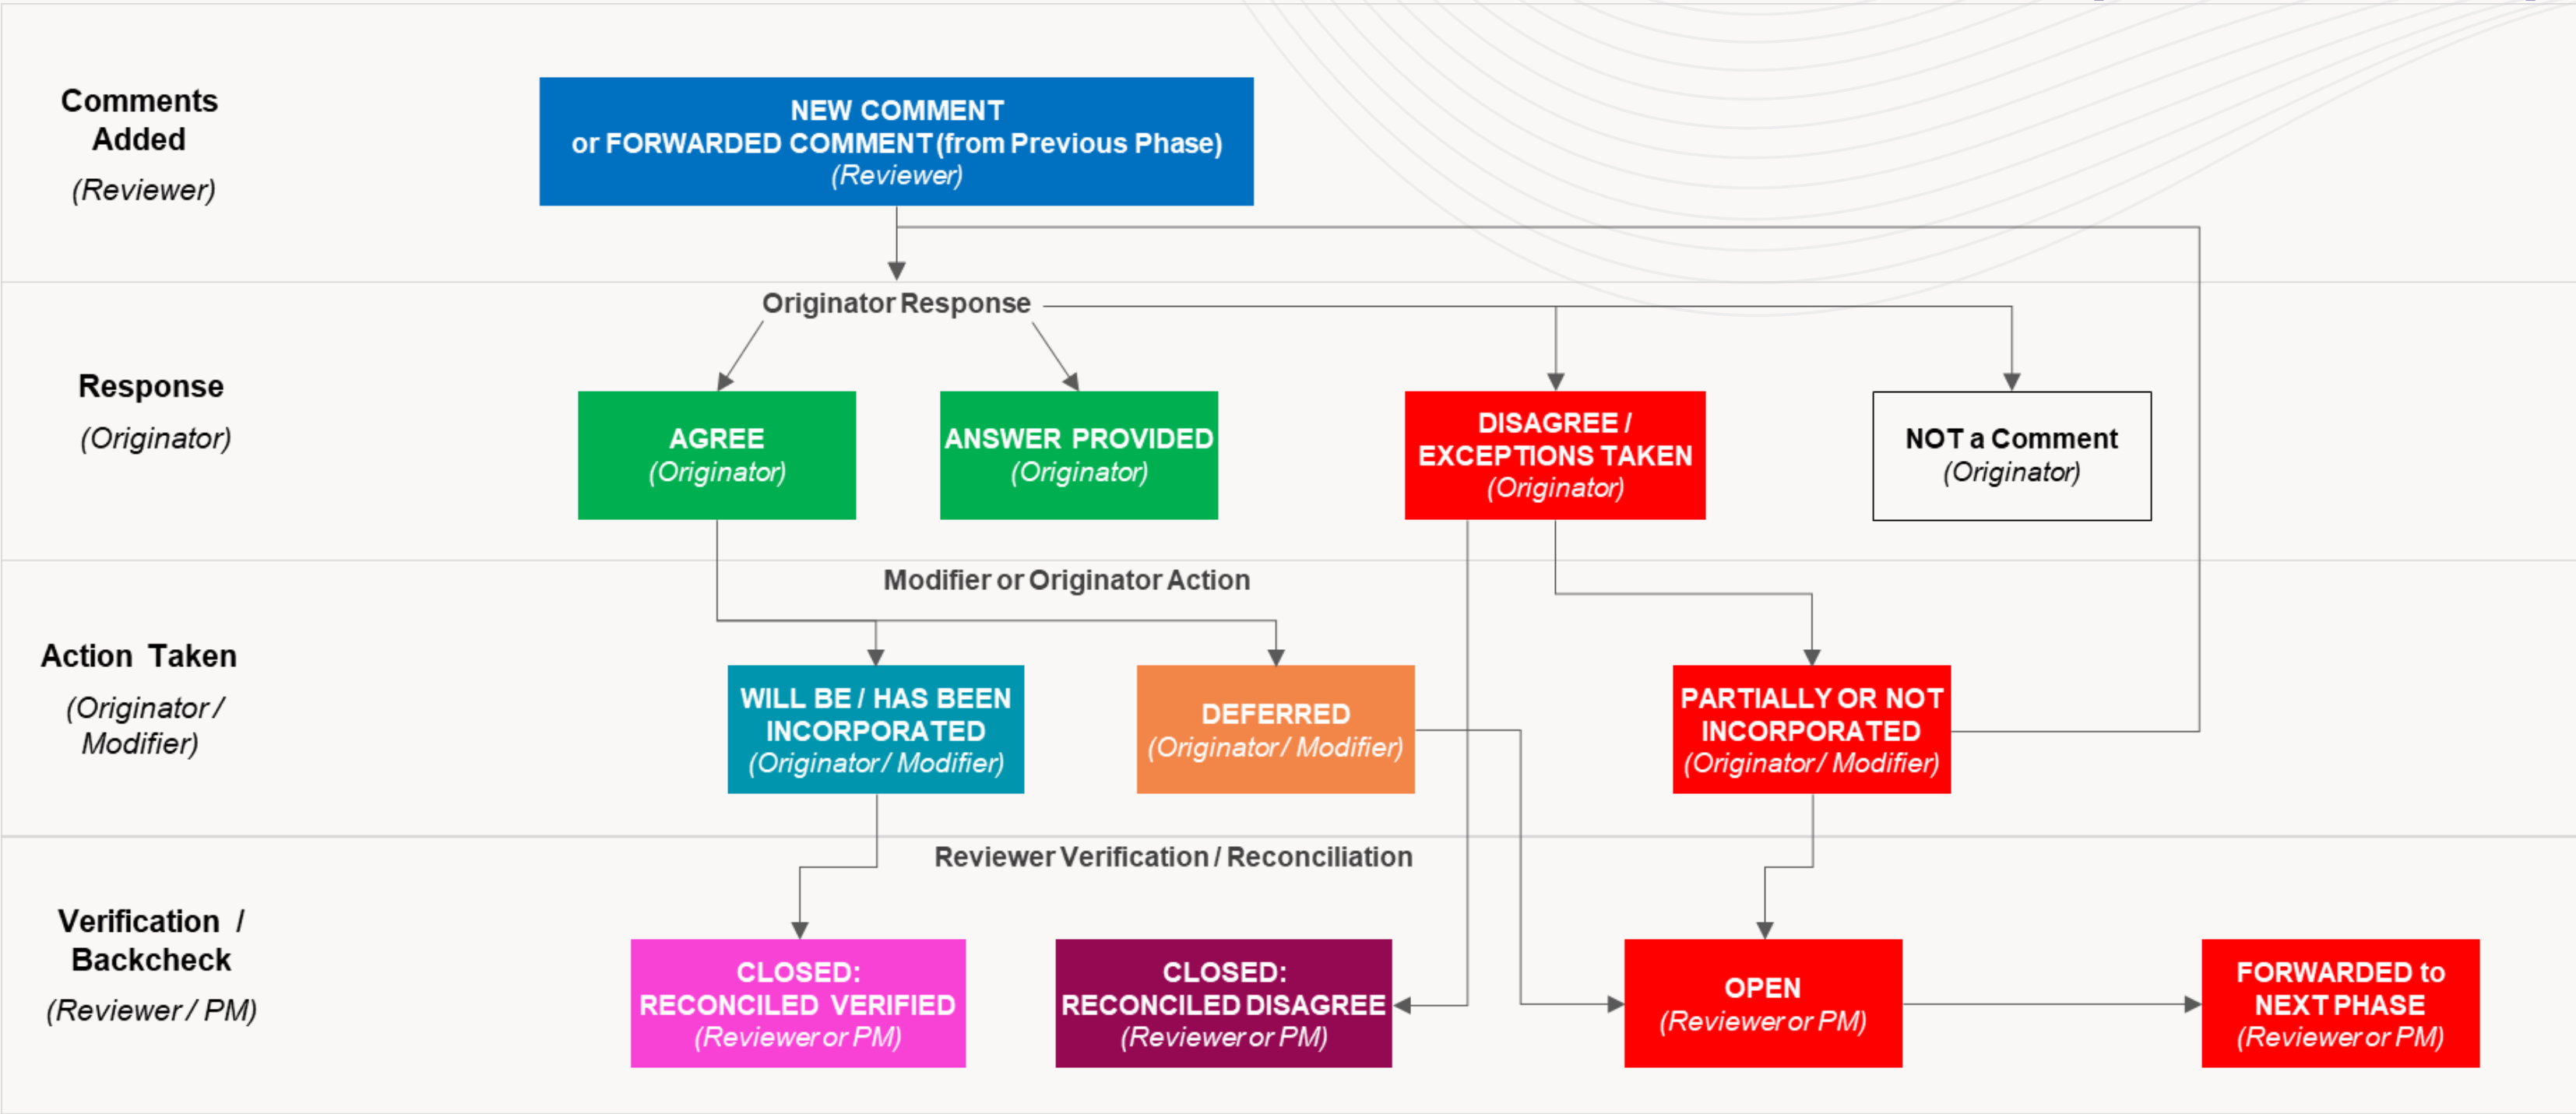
Comments Added
(Reviewer)

NEW COMMENT
or FORWARDED COMMENT (from Previous Phase)
(Reviewer)

Originator Response

Response
(Originator)

AGREE
(Originator)

ANSWER PROVIDED
(Originator)

DISAGREE / EXCEPTIONS TAKEN
(Originator)

NOT a Comment
(Originator)

Modifier or Originator Action

Action Taken
(Originator / Modifier)

WILL BE / HAS BEEN INCORPORATED
(Originator / Modifier)

DEFERRED
(Originator / Modifier)

PARTIALLY OR NOT INCORPORATED
(Originator / Modifier)

Reviewer Verification / Reconciliation

Verification / Backcheck
(Reviewer / PM)

CLOSED: RECONCILED VERIFIED
(Reviewer or PM)

CLOSED: RECONCILED DISAGREE
(Reviewer or PM)

OPEN
(Reviewer or PM)

FORWARDED to NEXT PHASE
(Reviewer or PM)